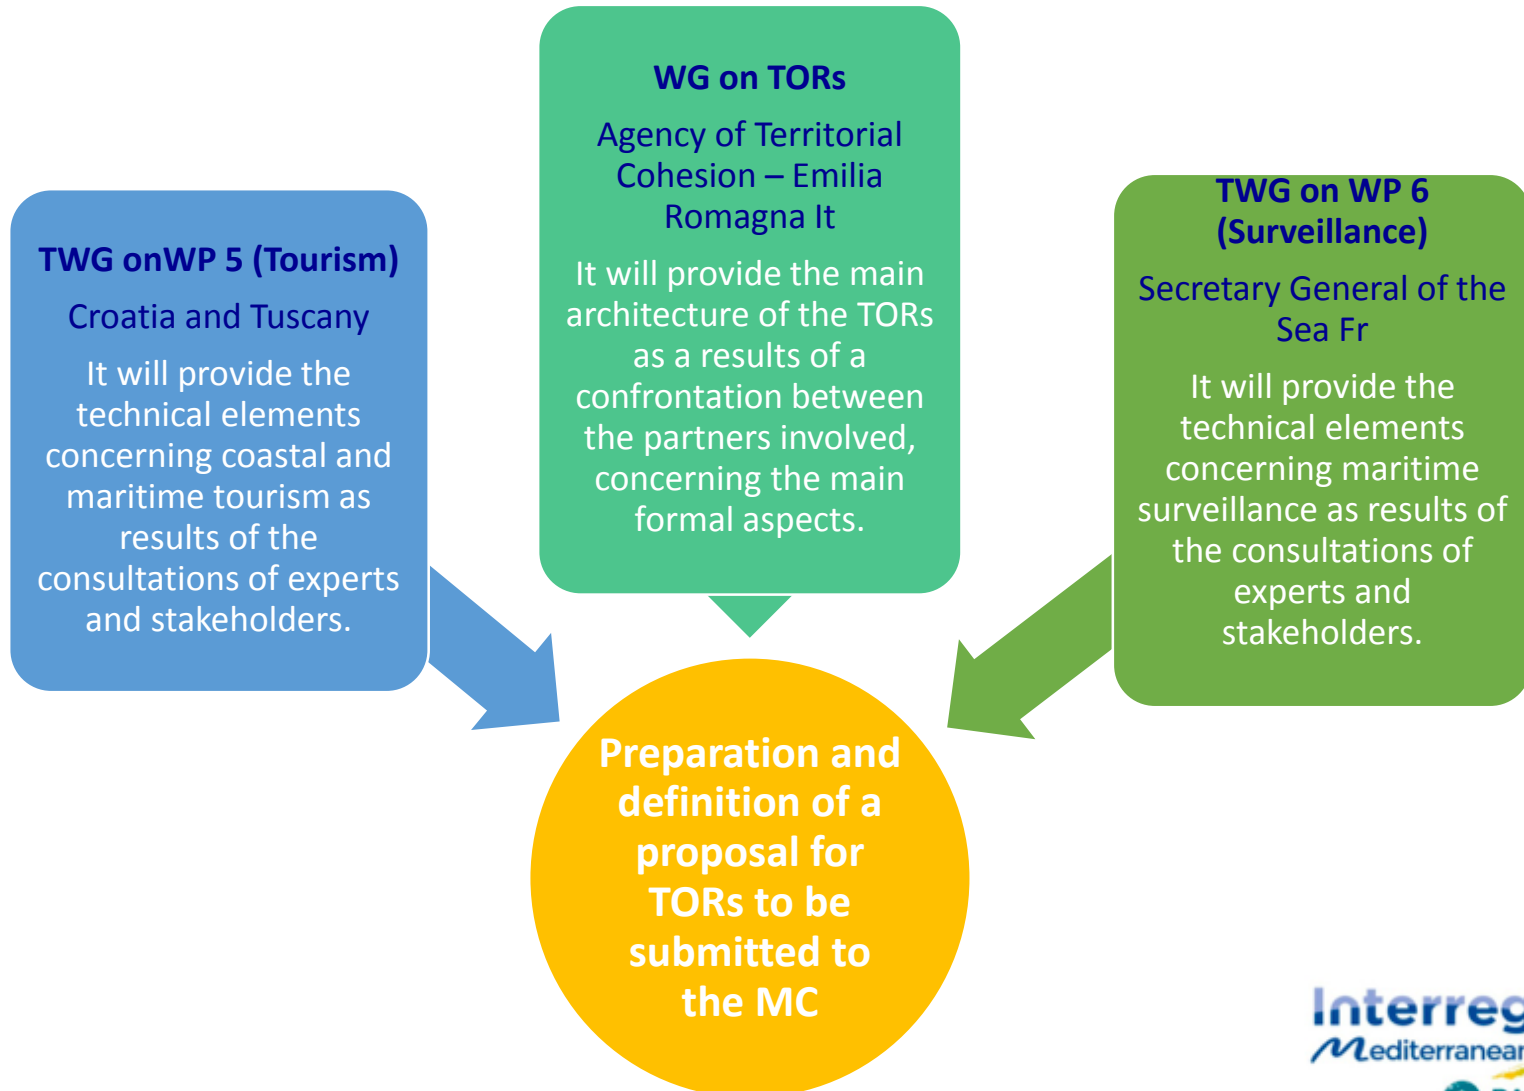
WG on TORs

Agency of Territorial Cohesion – Emilia Romagna It

It will provide the main architecture of the TORs as a results of a confrontation between the partners involved, concerning the main formal aspects.

TWG onWP 5 (Tourism)

Croatia and Tuscany

It will provide the technical elements concerning coastal and maritime tourism as results of the consultations of experts and stakeholders.

TWG on WP 6 (Surveillance)

Secretary General of the Sea Fr

It will provide the technical elements concerning maritime surveillance as results of the consultations of experts and stakeholders.

Preparation and definition of a proposal for TORs to be submitted to the MC

Interreg
Mediterranean